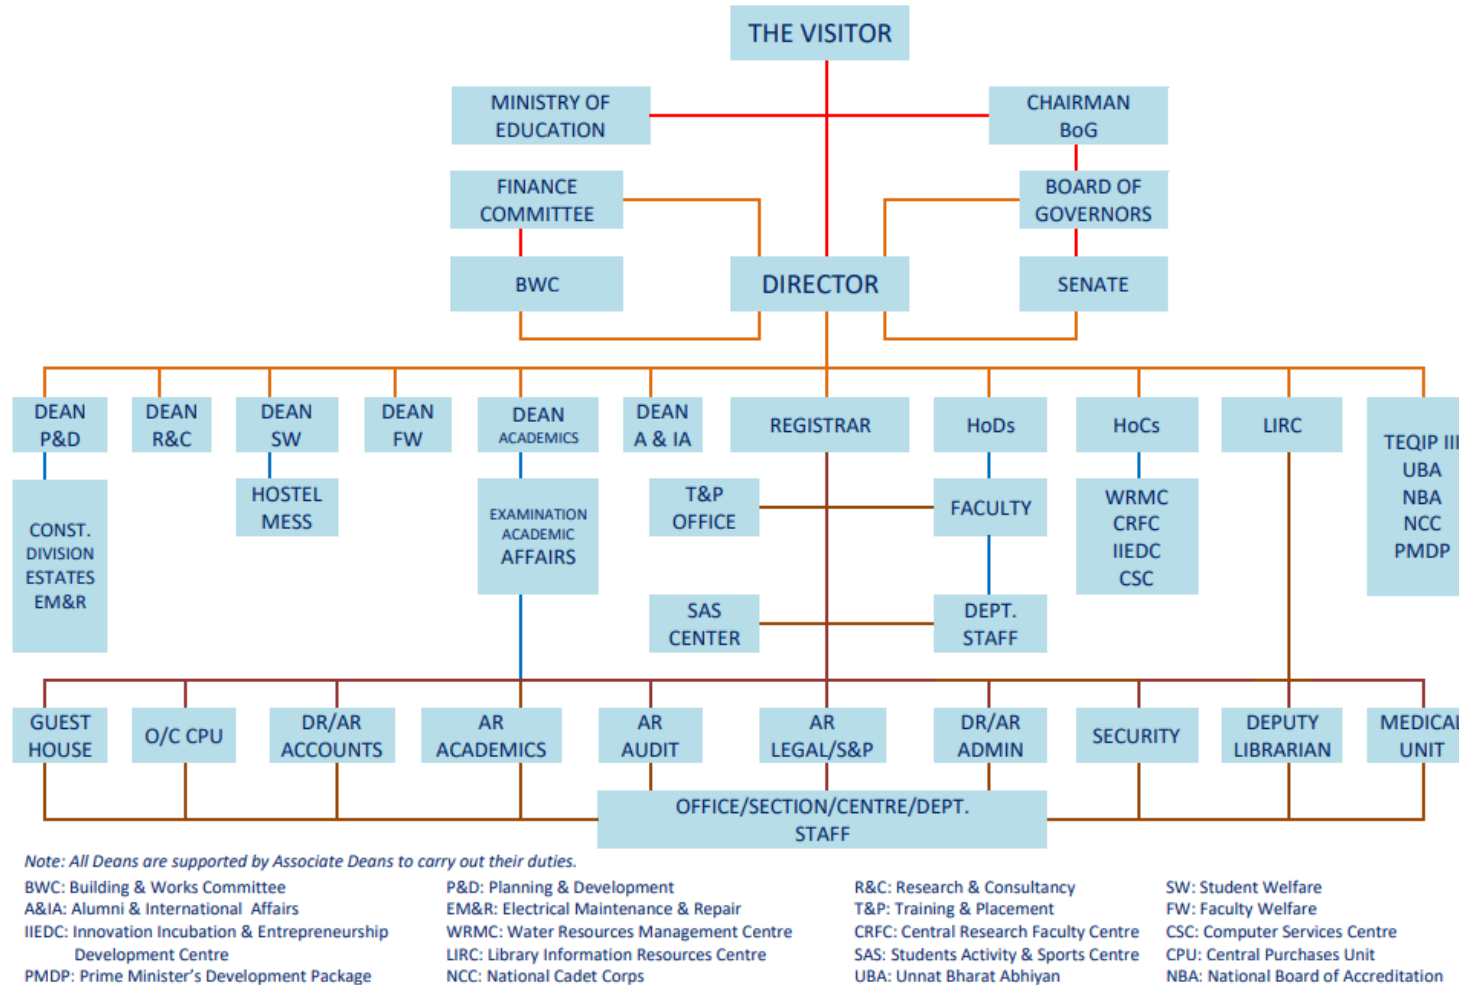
THE VISITOR

MINISTRY OF EDUCATION

CHAIRMAN BoG

FINANCE COMMITTEE

BOARD OF GOVERNORS

BWC

DIRECTOR

SENATE

DEAN P&D

DEAN R&C

DEAN SW

DEAN FW

DEAN ACADEMICS

DEAN A & IA

REGISTRAR

HoDs

HoCs

LIRC

TEQIP III UBA NBA NCC PMDP

CONST. DIVISION ESTATES EM&R

HOSTEL MESS

EXAMINATION ACADEMIC AFFAIRS

T&P OFFICE

FACULTY

WRMC CRFC IIEDC CSC

SAS CENTER

DEPT. STAFF

GUEST HOUSE

O/C CPU

DR/AR ACCOUNTS

AR ACADEMICS

AR AUDIT

AR LEGAL/S&P

DR/AR ADMIN

SECURITY

DEPUTY LIBRARIAN

MEDICAL UNIT

OFFICE/SECTION/CENTRE/DEPT. STAFF

Note: All Deans are supported by Associate Deans to carry out their duties.

BWC: Building & Works Committee
A&IA: Alumni & International Affairs
IIEDC: Innovation Incubation & Entrepreneurship Development Centre
PMDP: Prime Minister's Development Package

P&D: Planning & Development
EM&R: Electrical Maintenance & Repair
WRMC: Water Resources Management Centre
LIRC: Library Information Resources Centre
NCC: National Cadet Corps

R&C: Research & Consultancy
T&P: Training & Placement
CRFC: Central Research Faculty Centre
SAS: Students Activity & Sports Centre
UBA: Unnat Bharat Abhiyan

SW: Student Welfare
FW: Faculty Welfare
CSC: Computer Services Centre
CPU: Central Purchases Unit
NBA: National Board of Accreditation